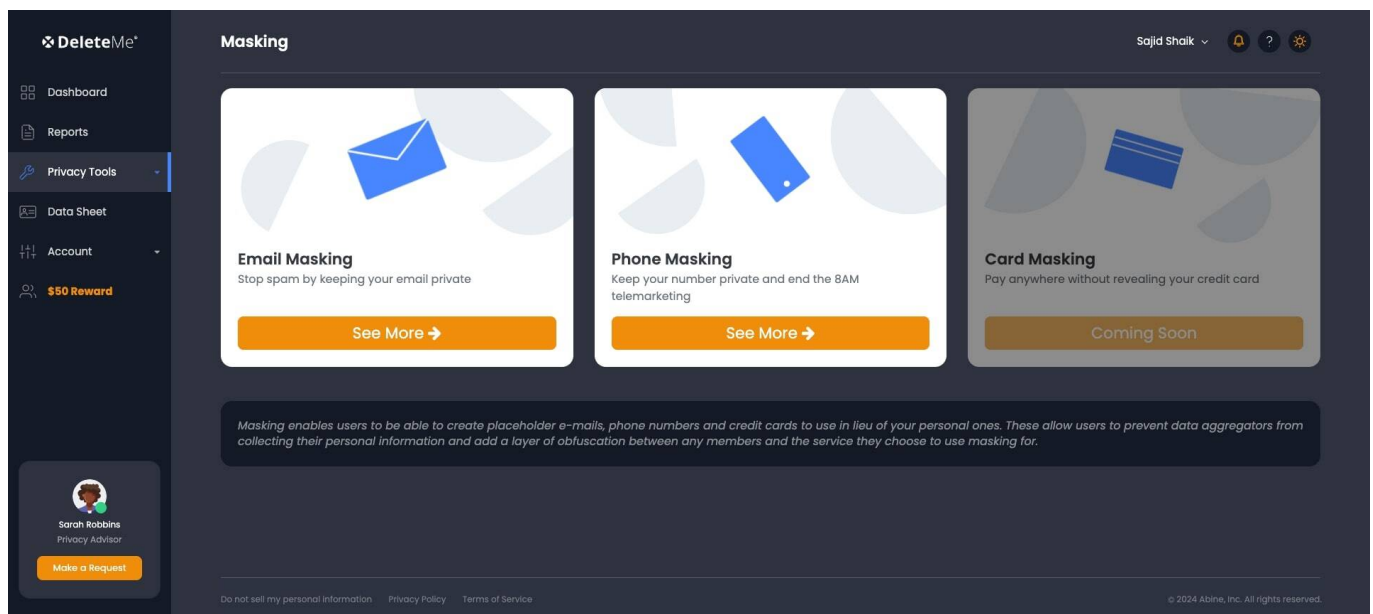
DeleteMe

Dashboard
Reports
Privacy Tools
Data Sheet
Account
$50 Reward

Sarah Robbins
Privacy Advisor
Make a Request

Masking

Sajid Shaik

Email Masking
Stop spam by keeping your email private
See More →

Phone Masking
Keep your number private and end the 8AM telemarketing
See More →

Card Masking
Pay anywhere without revealing your credit card
Coming Soon

Masking enables users to be able to create placeholder e-mails, phone numbers and credit cards to use in lieu of your personal ones. These allow users to prevent data aggregators from collecting their personal information and add a layer of obfuscation between any members and the service they choose to use masking for.

Do not sell my personal information Privacy Policy Terms of Service

© 2024 Abine, Inc. All rights reserved.